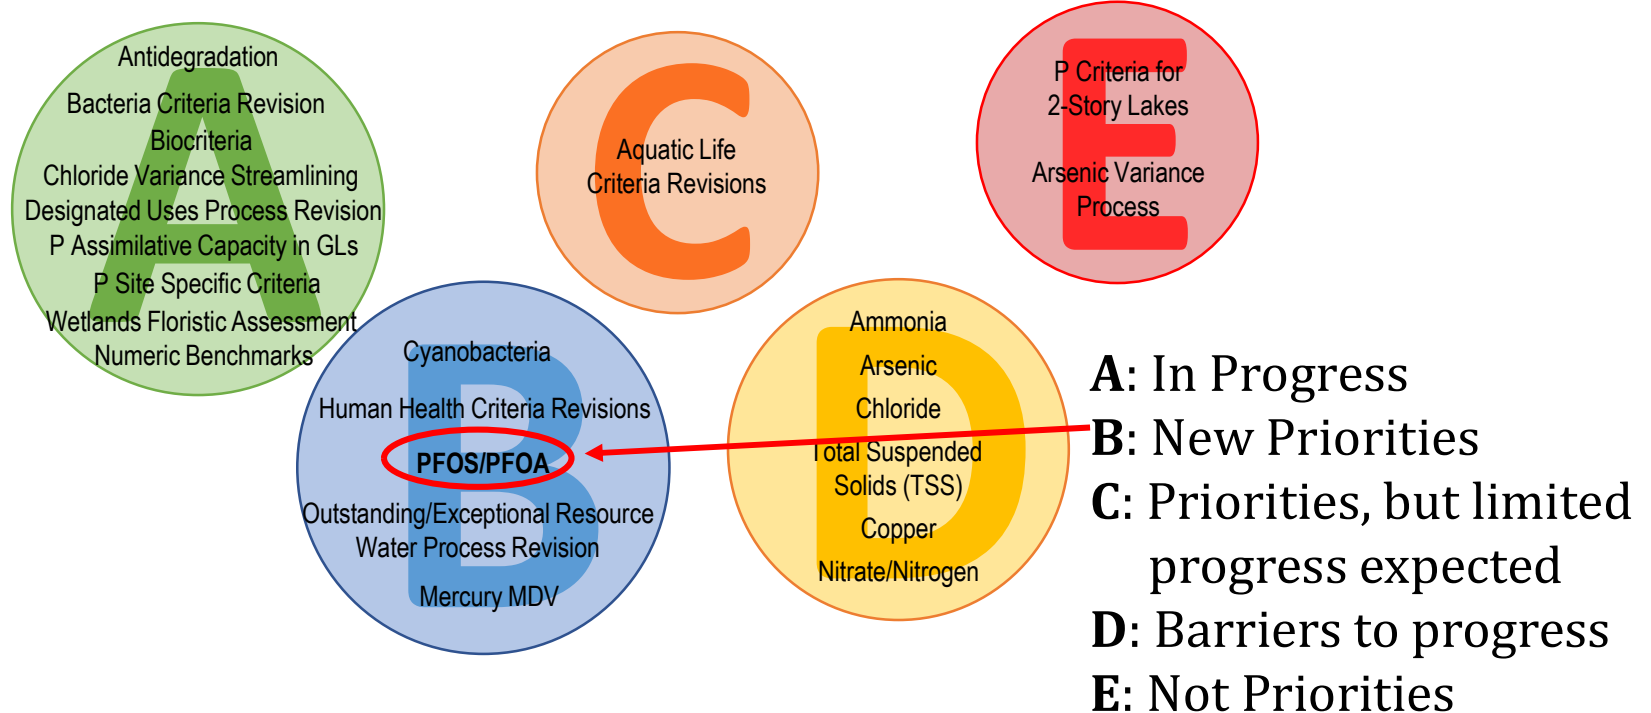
A
Antidegradation
Bacteria Criteria Revision
Biocriteria
Chloride Variance Streamlining
Designated Uses Process Revision
P Assimilative Capacity in GLs
P Site Specific Criteria
Wetlands Floristic Assessment
Numeric Benchmarks

C
Aquatic Life
Criteria Revisions

E
P Criteria for
2-Story Lakes

Arsenic Variance
Process

B
Cyanobacteria

Human Health Criteria Revisions

PFOS/PFOA

Outstanding/Exceptional Resource
Water Process Revision

Mercury MDV

D
Ammonia
Arsenic
Chloride
Total Suspended
Solids (TSS)
Copper
Nitrate/Nitrogen

A: In Progress
B: New Priorities
C: Priorities, but limited progress expected
D: Barriers to progress
E: Not Priorities